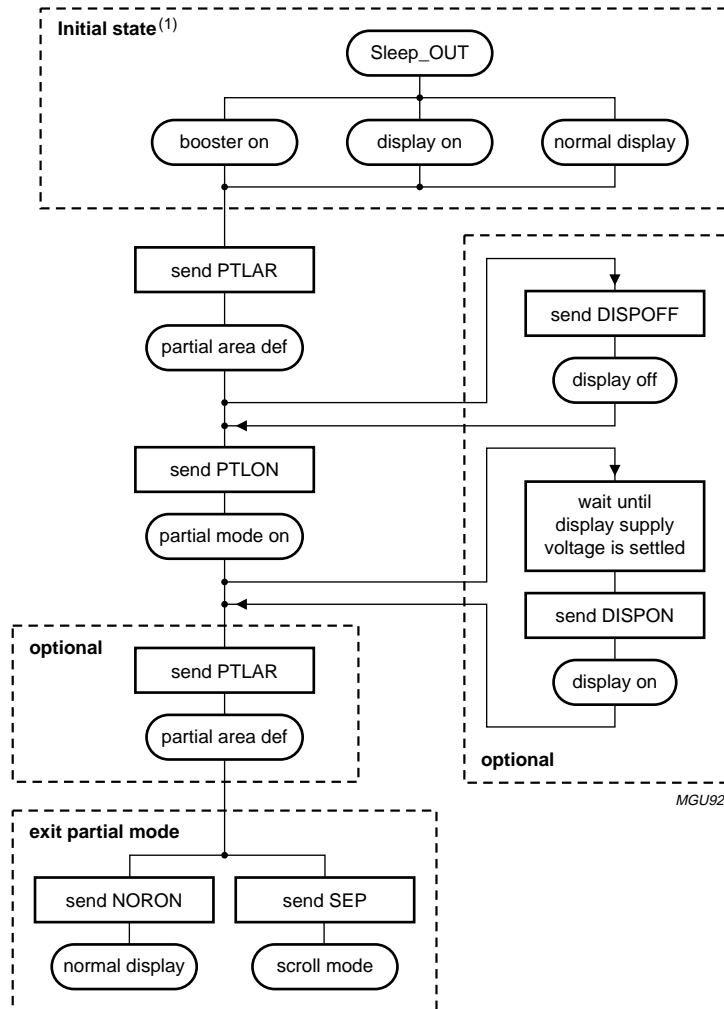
Initial state$^{(1)}$

Sleep_OUT

booster on

display on

normal display

send PTLAR

partial area def

send DISPOFF

display off

send PTLON

partial mode on

wait until display supply voltage is settled

send DISPON

display on

optional

optional

send PTLAR

partial area def

MGU92

exit partial mode

send NORON

send SEP

normal display

scroll mode